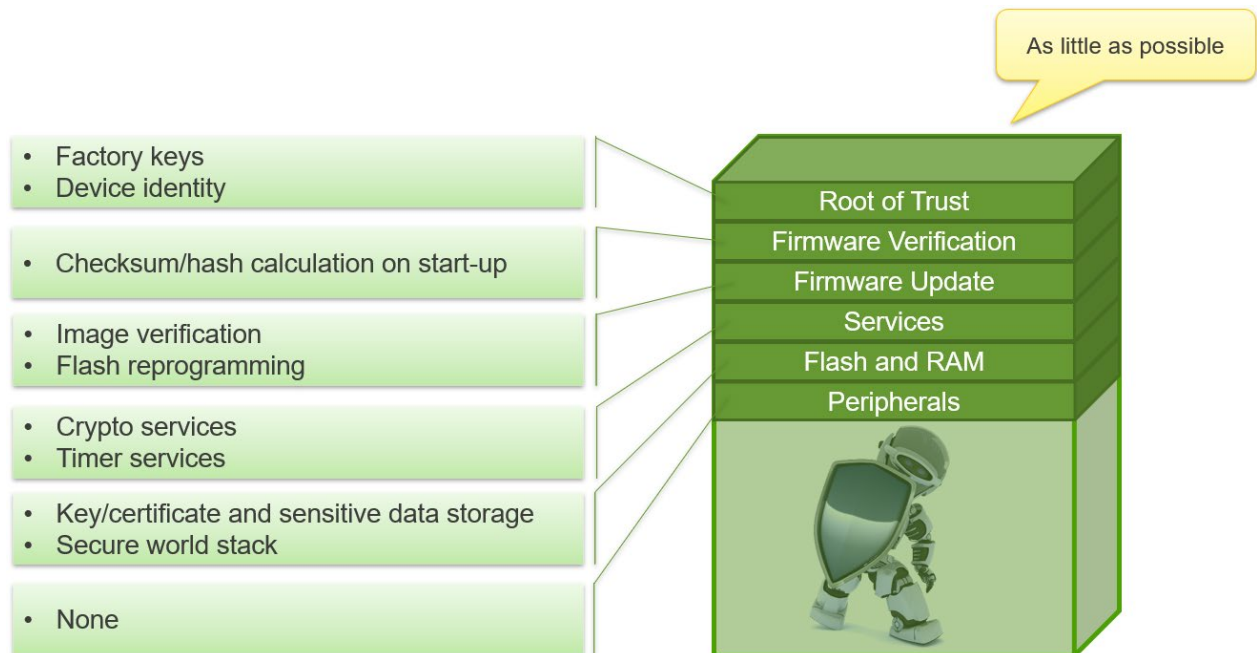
As little as possible

• Factory keys
• Device identity

• Checksum/hash calculation on start-up

• Image verification
• Flash reprogramming

• Crypto services
• Timer services

• Key/certificate and sensitive data storage
• Secure world stack

• None

Root of Trust
Firmware Verification
Firmware Update
Services
Flash and RAM
Peripherals